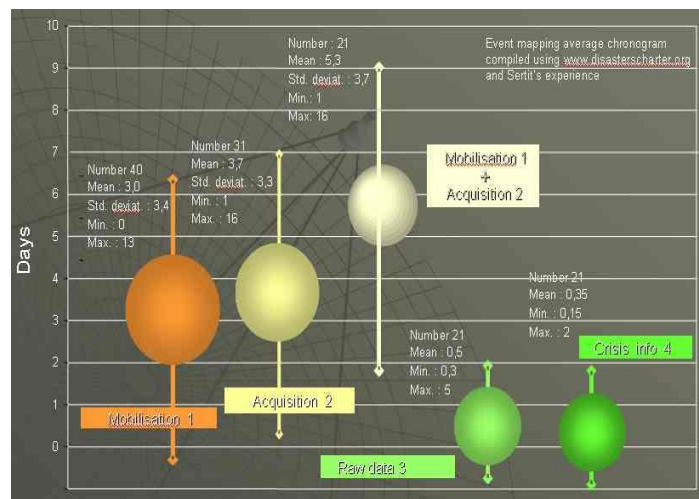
10
9
8
7
6
5
4
3
2
1
0

Days

Number 40
Mean : 3,0
Std. deviat. : 3,4
Min. : 0
Max. : 13

Number 31
Mean : 3,7
Std. deviat. : 3,3
Min. : 1
Max. : 16

Number : 21
Mean : 5,3
Std. deviat. : 3,7
Min. : 1
Max : 16

Event mapping average chronogram compiled using www.disasterscharter.org and Sertit's experience

Mobilisation 1
+
Acquisition 2

Number 21
Mean : 0,5
Min. : 0,3
Max. : 5

Number 21
Mean : 0,35
Min. : 0,15
Max. : 2

Crisis info 4

Mobilisation 1

Acquisition 2

Raw data 3